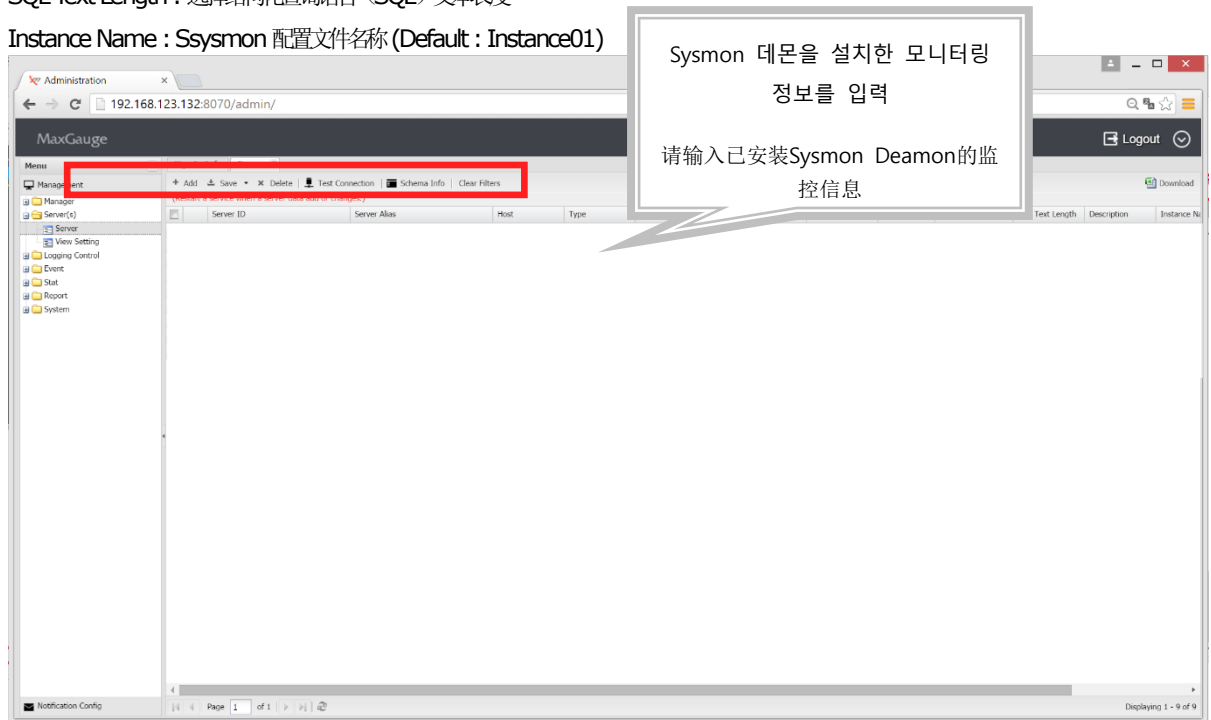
SQL Text Length : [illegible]

Instance Name : Ssysmon 配置文件名称 (Default : Instance01)

Sysmon 데몬을 설치한 모니터링 정보를 입력

请输入已安装Sysmon Deamon的监控信息

Administration ×

192.168.123.132:8070/admin/

MaxGauge

Logout

Menu

Management

Manager

Server(s)

Server

View Setting

Logging Control

Event

Stat

Report

System

+ Add | Save | × Delete | Test Connection | Schema Info | Clear Filters

Download

(Restart a service when a server data add or changes)

| | Server ID | Server Alias | Host | Type | Text Length | Description | Instance Na |
|---|---|---|---|---|---|---|---|

Notification Config

Page 1 of 1

Displaying 1 - 9 of 9